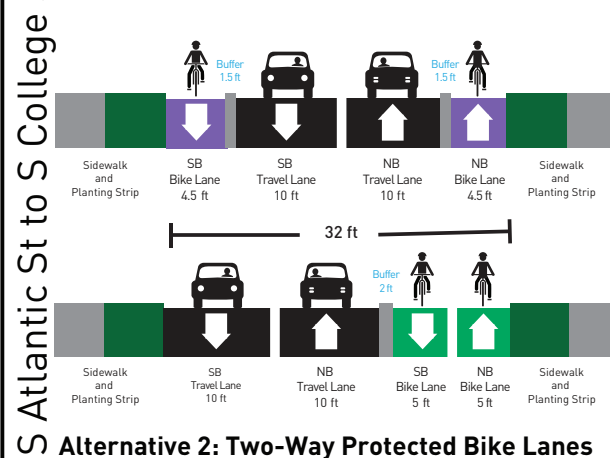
S Atlantic St to S College

Buffer 1.5 ft

Buffer 1.5 ft

Sidewalk and Planting Strip

SB Bike Lane 4.5 ft

SB Travel Lane 10 ft

NB Travel Lane 10 ft

NB Bike Lane 4.5 ft

Sidewalk and Planting Strip

32 ft

Buffer 2 ft

Sidewalk and Planting Strip

SB Travel Lane 10 ft

NB Travel Lane 10 ft

SB Bike Lane 5 ft

NB Bike Lane 5 ft

Sidewalk and Planting Strip

Alternative 2: Two-Way Protected Bike Lanes